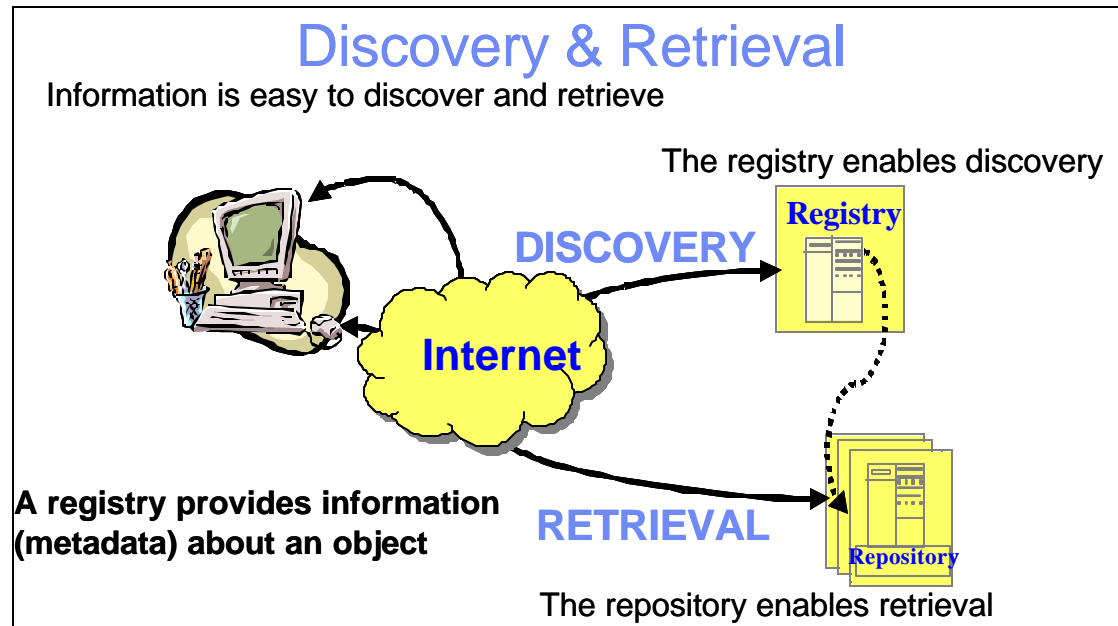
Discovery & Retrieval

Information is easy to discover and retrieve

The registry enables discovery

Registry

DISCOVERY

Internet

A registry provides information (metadata) about an object

RETRIEVAL

Repository

The repository enables retrieval